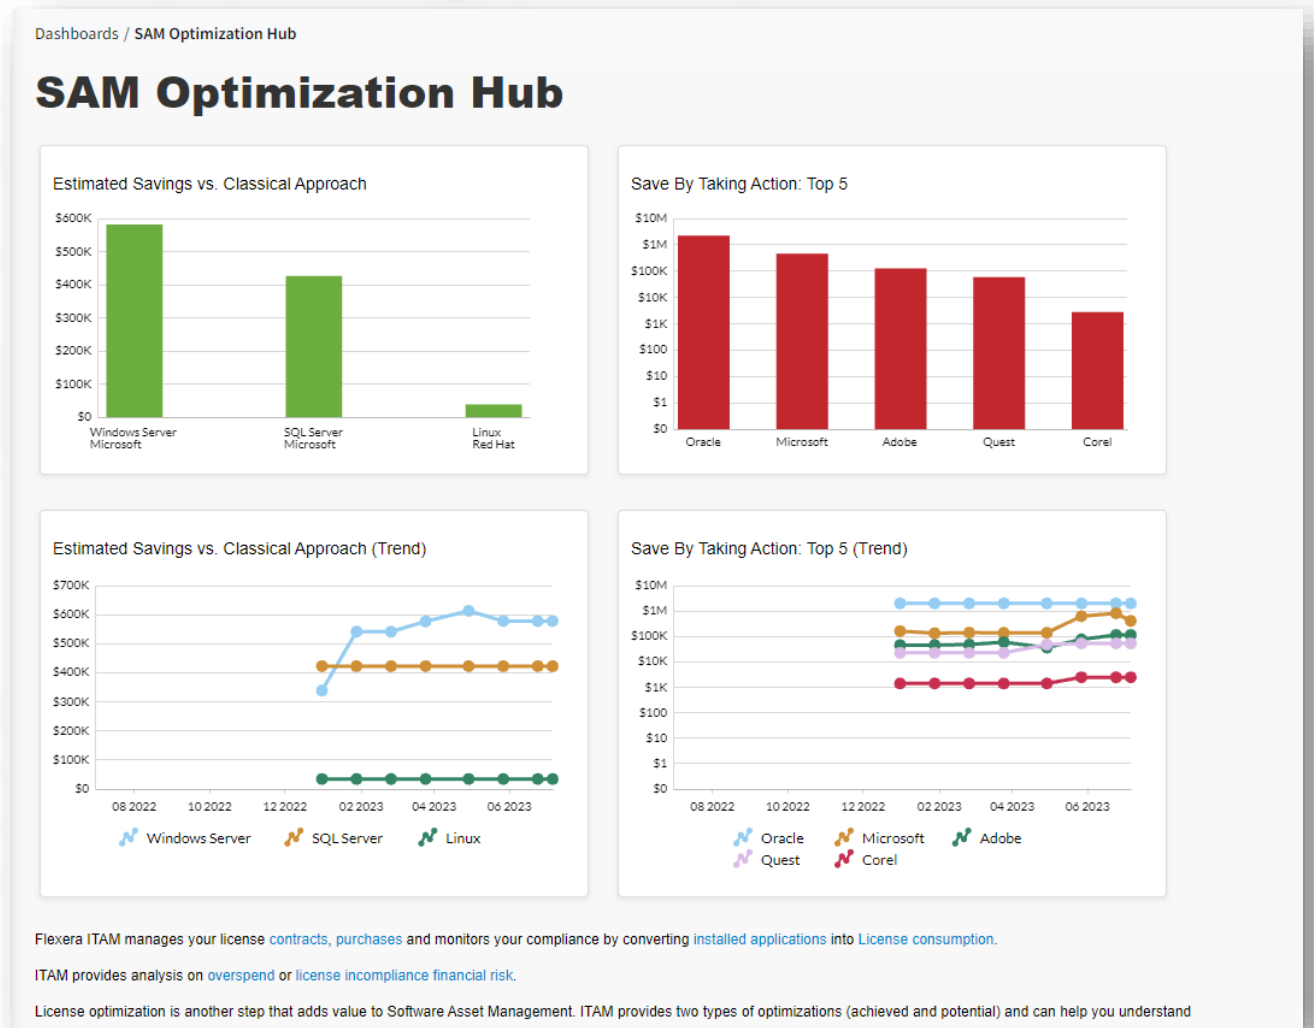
Dashboards / SAM Optimization Hub

SAM Optimization Hub

Estimated Savings vs. Classical Approach

$600K
$500K
$400K
$300K
$200K
$100K
$0

Windows Server Microsoft
SQL Server Microsoft
Linux Red Hat

Save By Taking Action: Top 5

$10M
$1M
$100K
$10K
$1K
$100
$10
$1
$0

Oracle
Microsoft
Adobe
Quest
Corel

Estimated Savings vs. Classical Approach (Trend)

$700K
$600K
$500K
$400K
$300K
$200K
$100K
$0

08 2022
10 2022
12 2022
02 2023
04 2023
06 2023

Windows Server
SQL Server
Linux

Save By Taking Action: Top 5 (Trend)

$10M
$1M
$100K
$10K
$1K
$100
$10
$1
$0

08 2022
10 2022
12 2022
02 2023
04 2023
06 2023

Oracle
Microsoft
Adobe
Quest
Corel

Flexera ITAM manages your license contracts, purchases and monitors your compliance by converting installed applications into License consumption.

ITAM provides analysis on overspend or license incompliance financial risk.

License optimization is another step that adds value to Software Asset Management. ITAM provides two types of optimizations (achieved and potential) and can help you understand